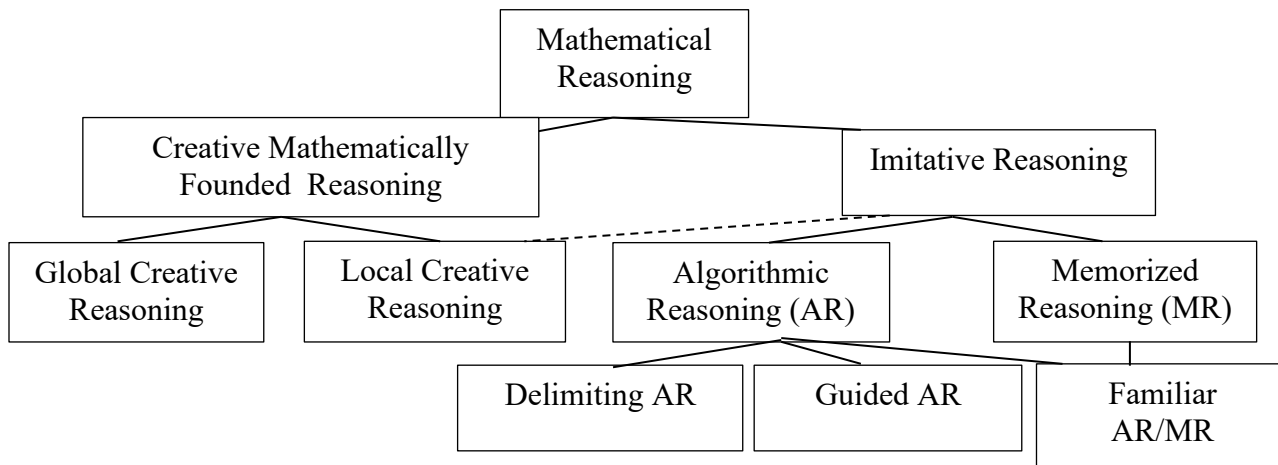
Mathematical Reasoning

Creative Mathematically Founded Reasoning

Imitative Reasoning

Global Creative Reasoning

Local Creative Reasoning

Algorithmic Reasoning (AR)

Memorized Reasoning (MR)

Delimiting AR

Guided AR

Familiar AR/MR